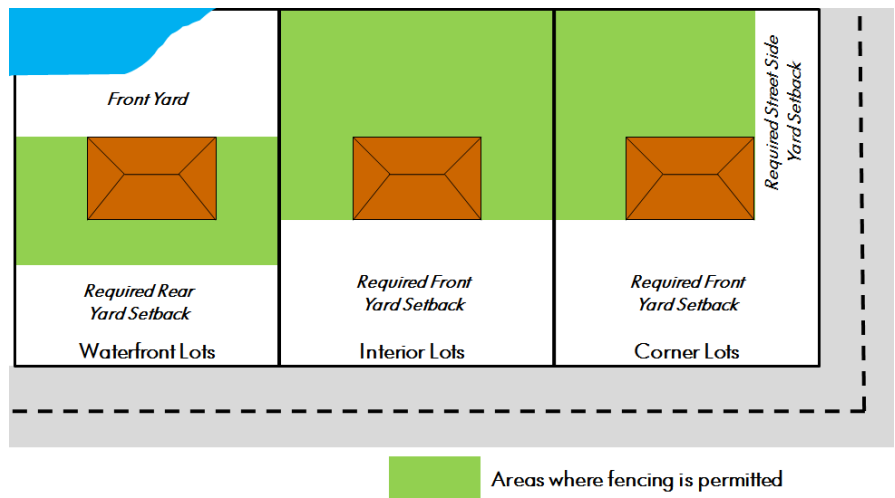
Front Yard

Required Rear Yard Setback

Waterfront Lots

Required Front Yard Setback

Interior Lots

Required Street Side Yard Setback

Required Front Yard Setback

Corner Lots

Areas where fencing is permitted